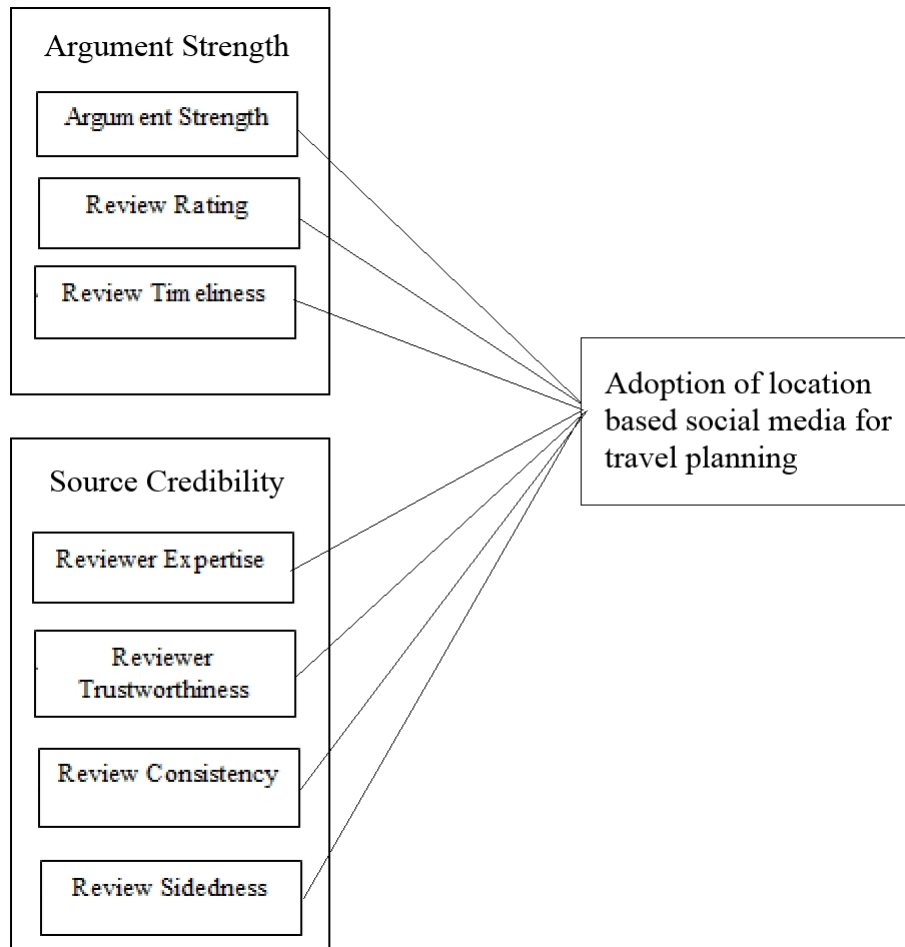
Argument Strength

Argum ent Strength

Review Rating

Review Tim eliness

Source Credibility

Reviewer Expertise

Reviewer Trustworthiness

Review Consistency

Review Sidedness

Adoption of location based social media for travel planning